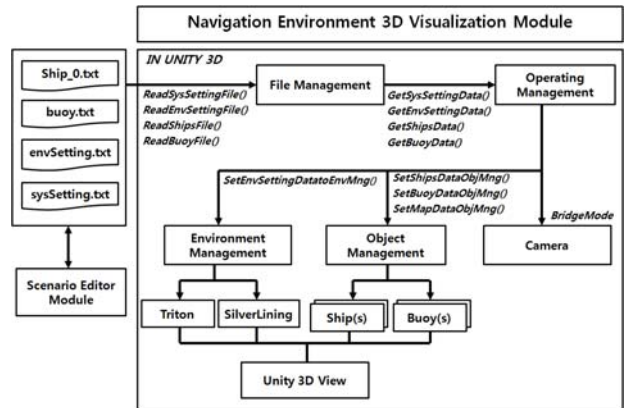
Navigation Environment 3D Visualization Module

Ship_0.txt

buoy.txt

envSetting.txt

sysSetting.txt

Scenario Editor Module

IN UNITY 3D

ReadSysSettingFile()
ReadEnvSettingFile()
ReadShipsFile()
ReadBuoyFile()

File Management

GetSysSettingData()
GetEnvSettingData()
GetShipsData()
GetBuoyData()

Operating Management

SetEnvSettingDatatoEnvMng()

SetShipsDataObjMng()
SetBuoyDataObjMng()
SetMapDataObjMng()

BridgeMode

Environment Management

Object Management

Camera

Triton

SilverLining

Ship(s)

Buoy(s)

Unity 3D View